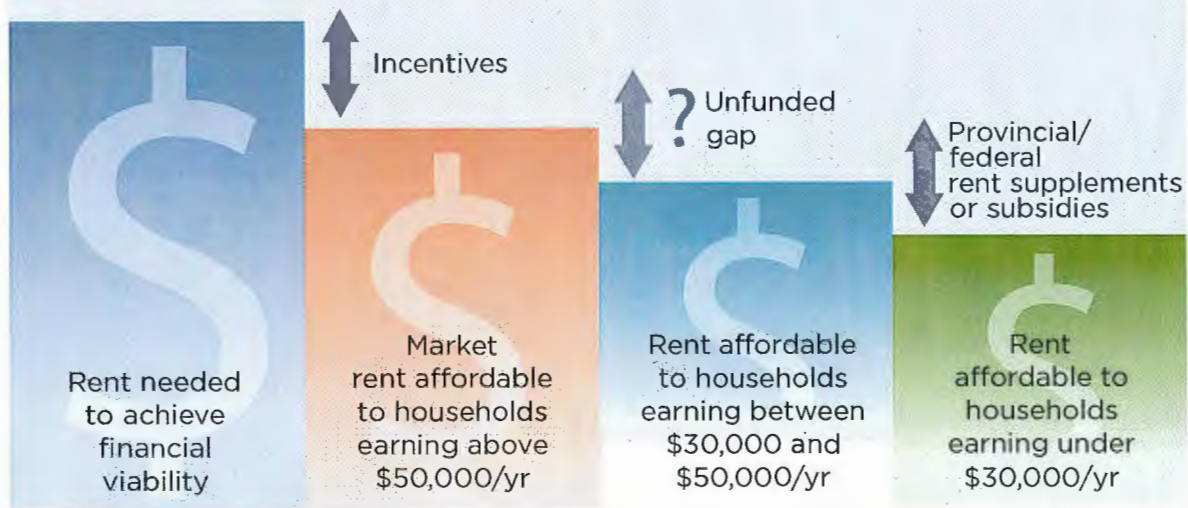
Incentives

? Unfunded gap

Provincial/ federal rent supplements or subsidies

$

Rent needed to achieve financial viability

$

Market rent affordable to households earning above $50,000/yr

$

Rent affordable to households earning between $30,000 and $50,000/yr

$

Rent affordable to households earning under $30,000/yr